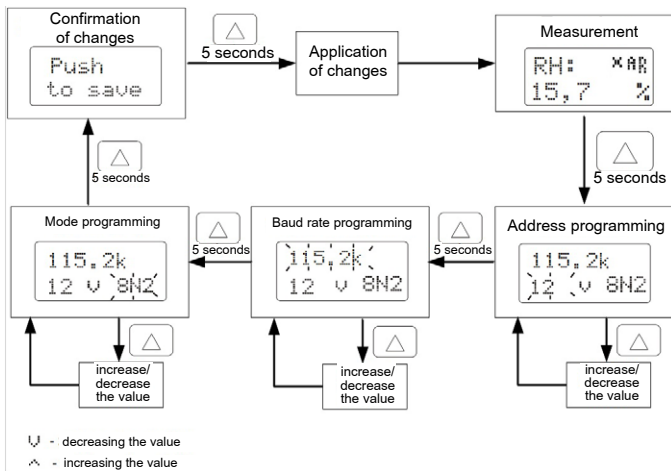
Confirmation of changes

Push
to save

5 seconds

Application of changes

Measurement

RH: ×AR
15,7 %

5 seconds

5 seconds

Mode programming

115.2k
12 v 8N2

5 seconds

Baud rate programming

115.2k
12 v 8N2

5 seconds

Address programming

115.2k
12 v 8N2

increase/ decrease the value

increase/ decrease the value

increase/ decrease the value

∨ - decreasing the value
∧ - increasing the value